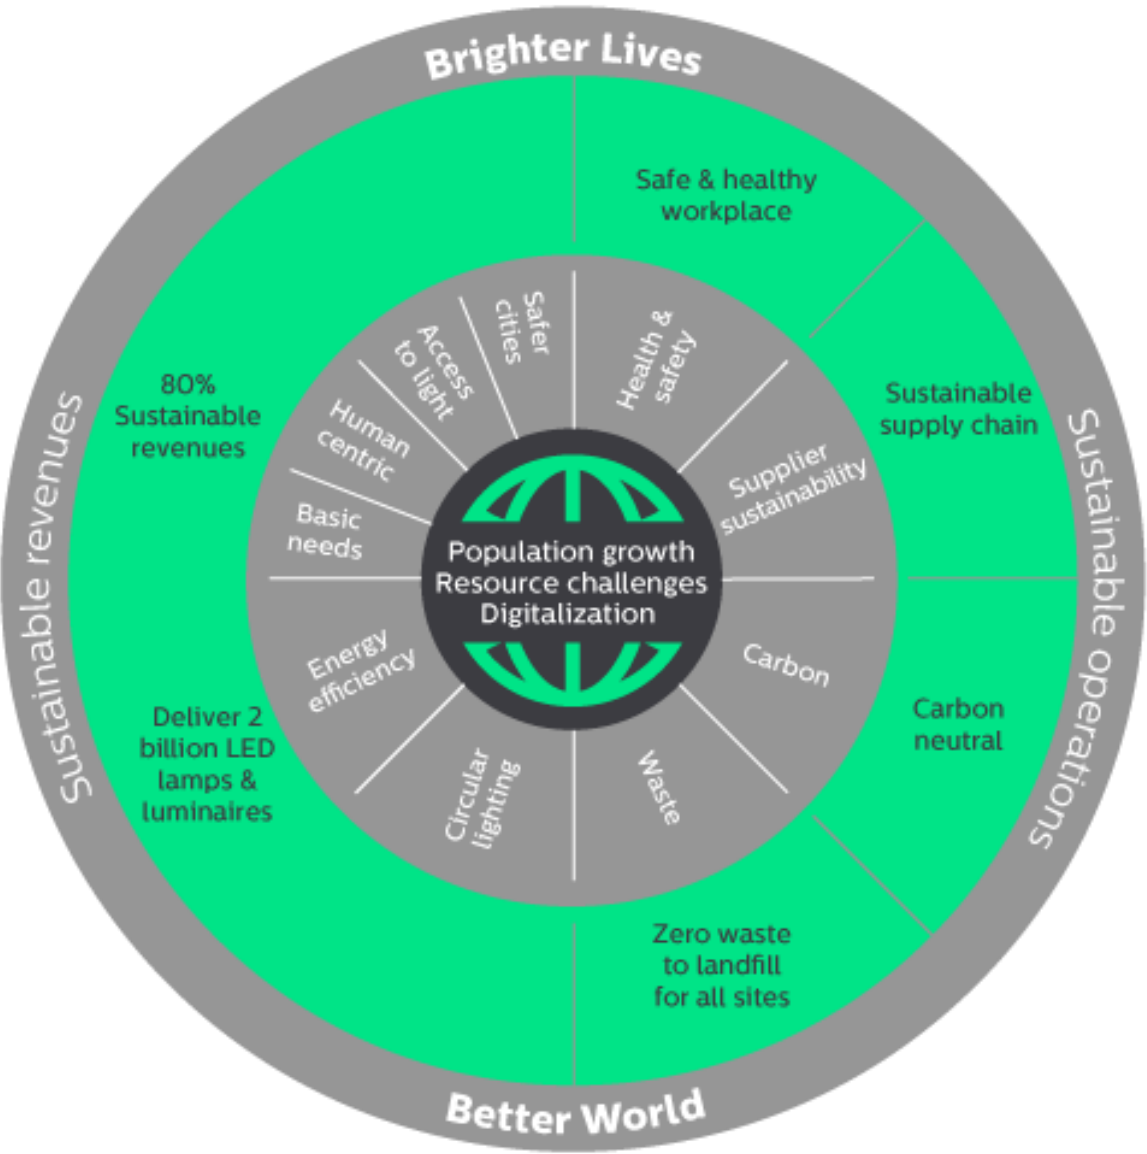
Brighter Lives

Sustainable revenues

Sustainable operations

Better World

80% Sustainable revenues

Deliver 2 billion LED lamps & luminaires

Safe & healthy workplace

Sustainable supply chain

Carbon neutral

Zero waste to landfill for all sites

Basic needs

Human centric

Access to light

Safer cities

Health & safety

Supplier sustainability

Carbon

Waste

Circular lighting

Energy efficiency

Population growth
Resource challenges
Digitalization